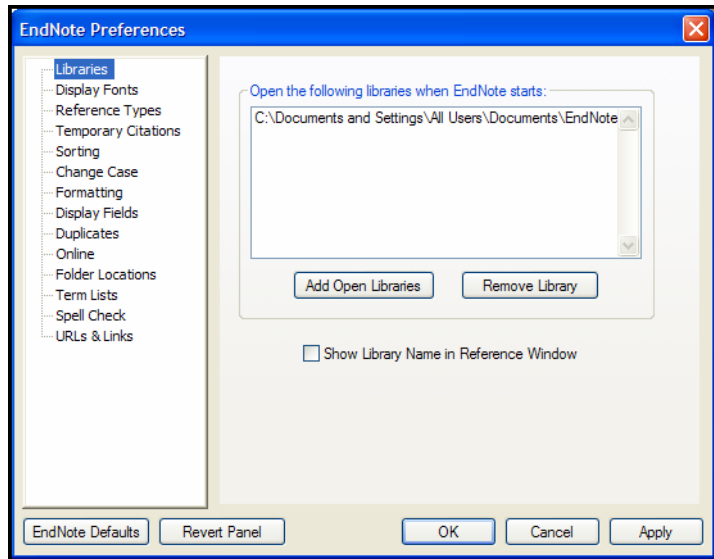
EndNote Preferences

Libraries
Display Fonts
Reference Types
Temporary Citations
Sorting
Change Case
Formatting
Display Fields
Duplicates
Online
Folder Locations
Term Lists
Spell Check
URLs & Links

Open the following libraries when EndNote starts:

C:\Documents and Settings\All Users\Documents\EndNote

Add Open Libraries
Remove Library

Show Library Name in Reference Window

EndNote Defaults
Revert Panel
OK
Cancel
Apply